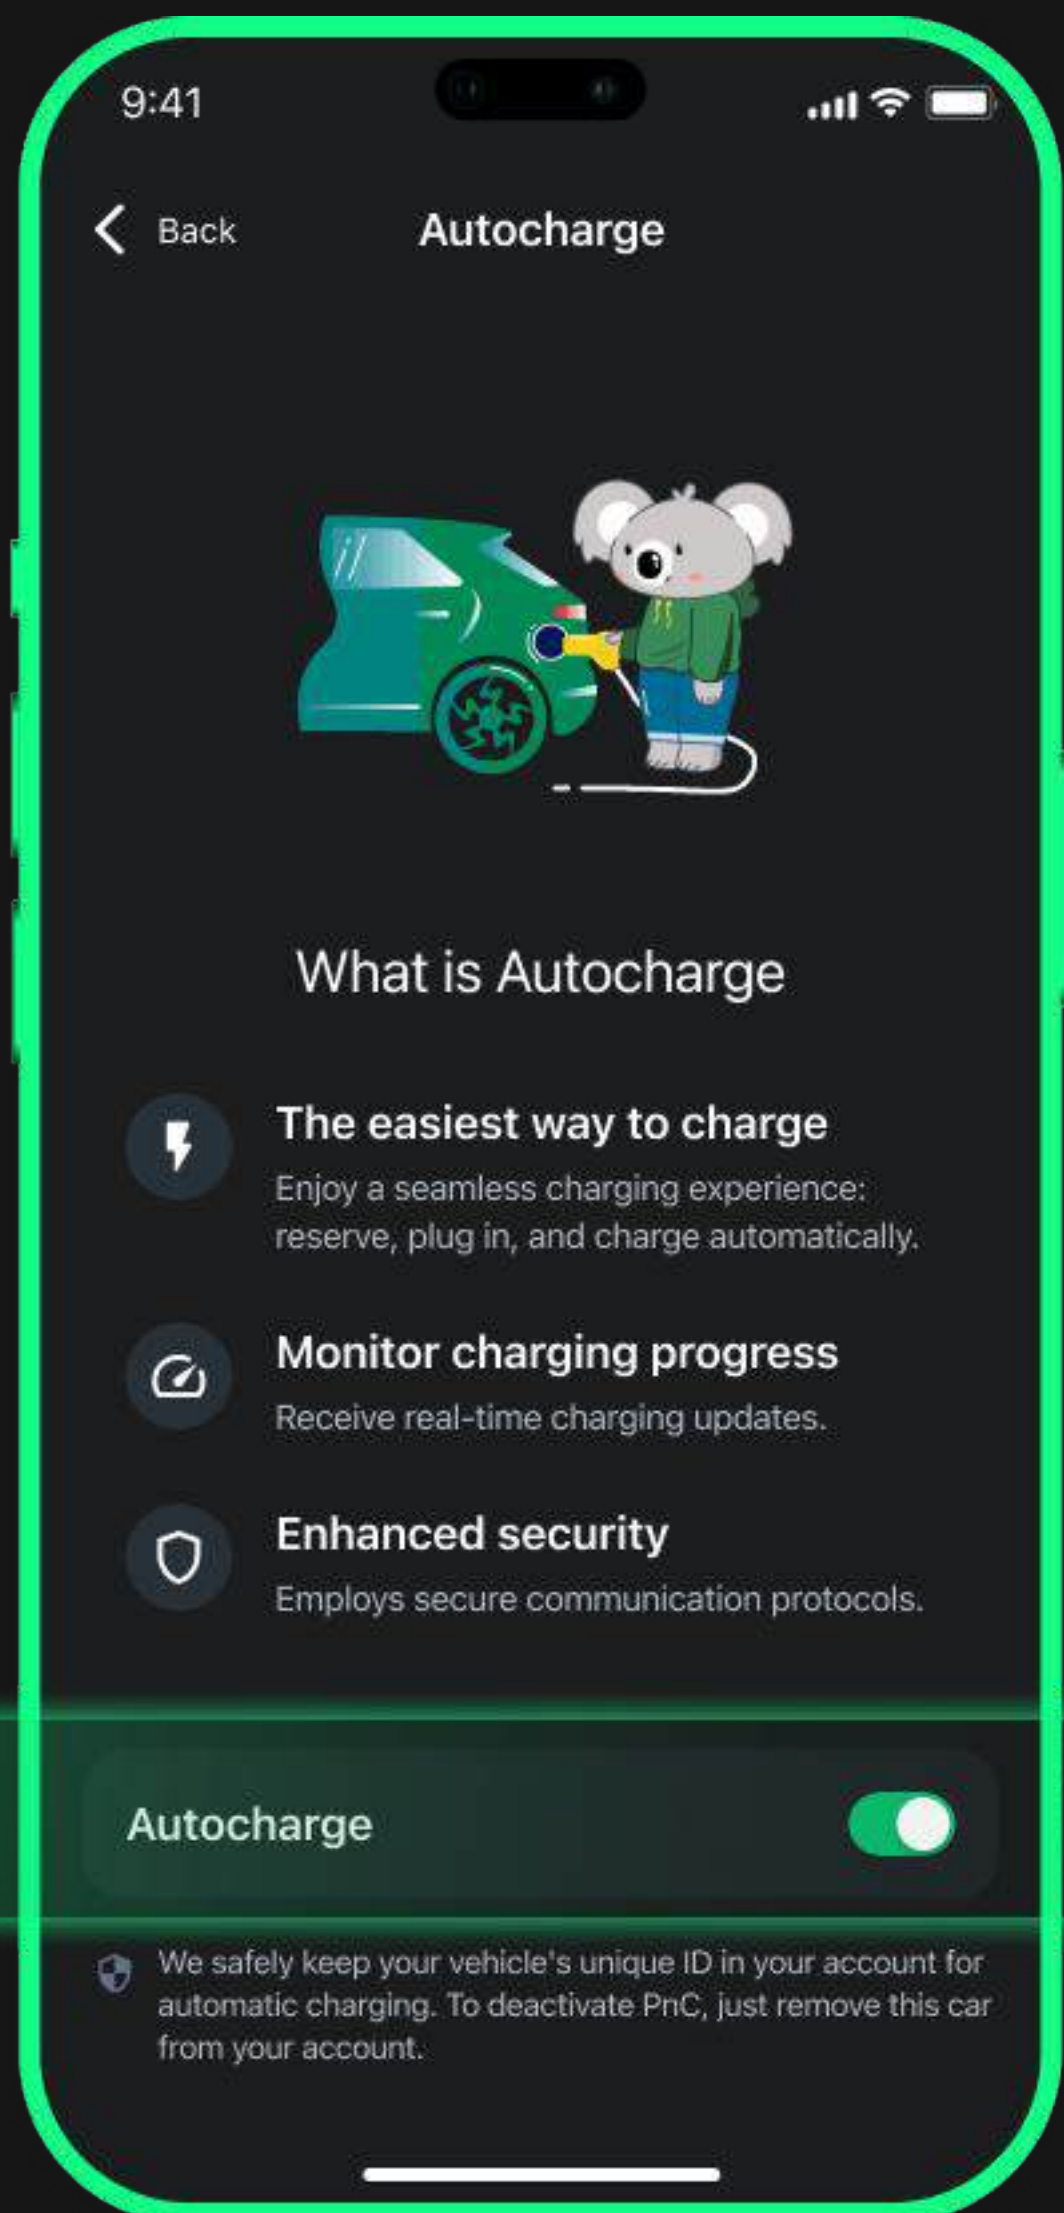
9:41

Back

Autocharge

What is Autocharge

The easiest way to charge

Enjoy a seamless charging experience: reserve, plug in, and charge automatically.

Monitor charging progress

Receive real-time charging updates.

Enhanced security

Employs secure communication protocols.

Autocharge

We safely keep your vehicle's unique ID in your account for automatic charging. To deactivate PnC, just remove this car from your account.